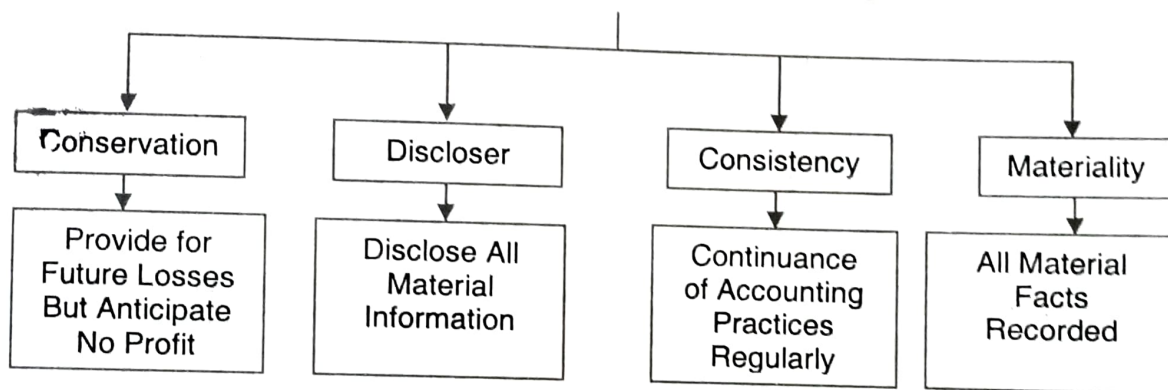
Conservation

Provide for Future Losses But Anticipate No Profit

Discloser

Disclose All Material Information

Consistency

Continuance of Accounting Practices Regularly

Materiality

All Material Facts Recorded